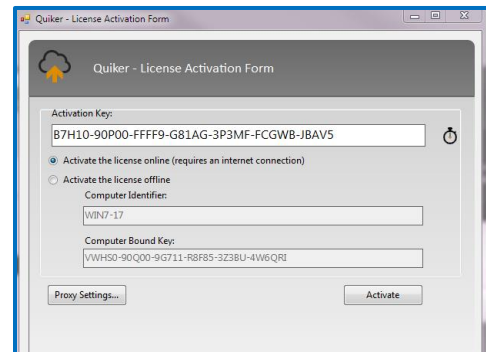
Quiker - License Activation Form

Quiker - License Activation Form

Activation Key:

B7H10-90P00-FFFF9-G81AG-3P3MF-FCGWB-JBAV5

Activate the license online (requires an internet connection)

Activate the license offline

Computer Identifier:

WIN7-17

Computer Bound Key:

VWHS0-90Q00-9G711-R8F85-3Z38U-4W6QRI

Proxy Settings...

Activate